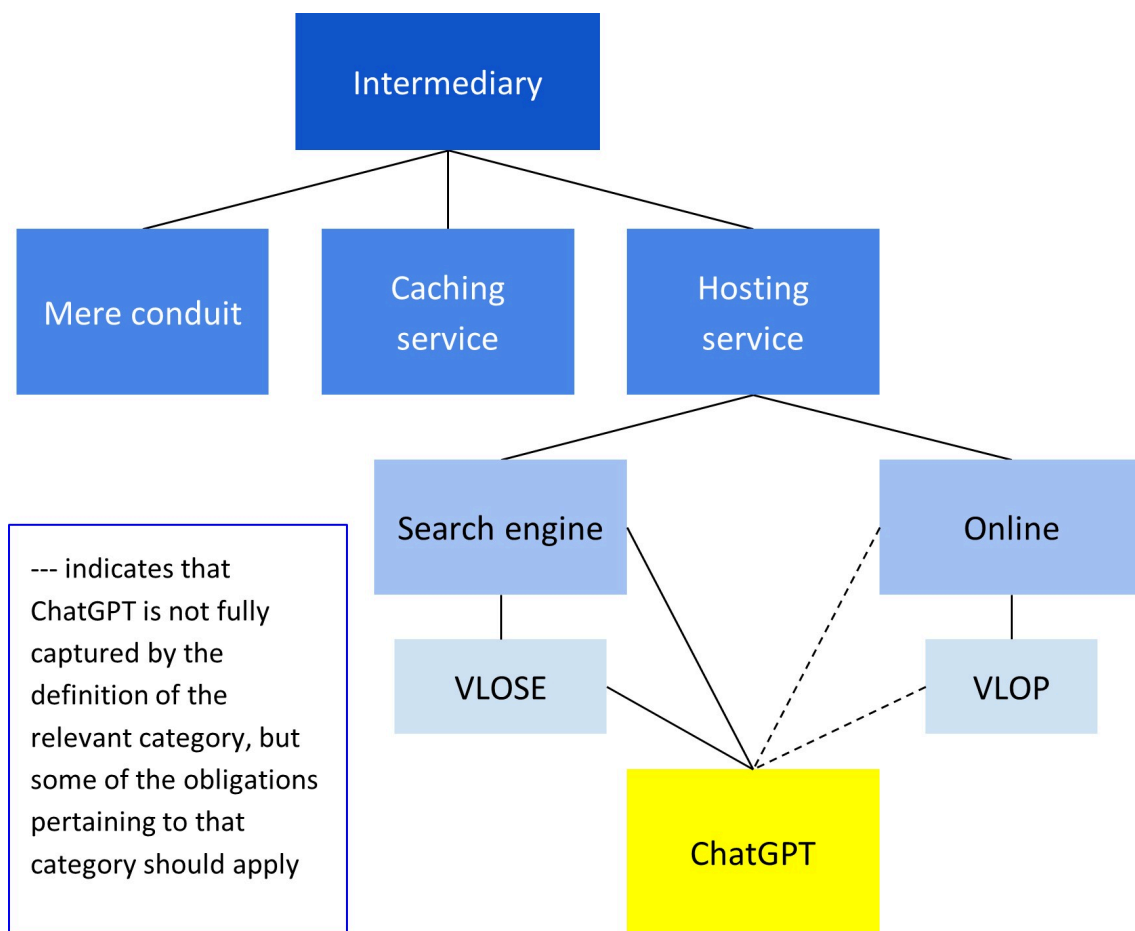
Intermediary

Mere conduit

Caching service

Hosting service

Search engine

Online

VLOSE

VLOP

ChatGPT

--- indicates that ChatGPT is not fully captured by the definition of the relevant category, but some of the obligations pertaining to that category should apply